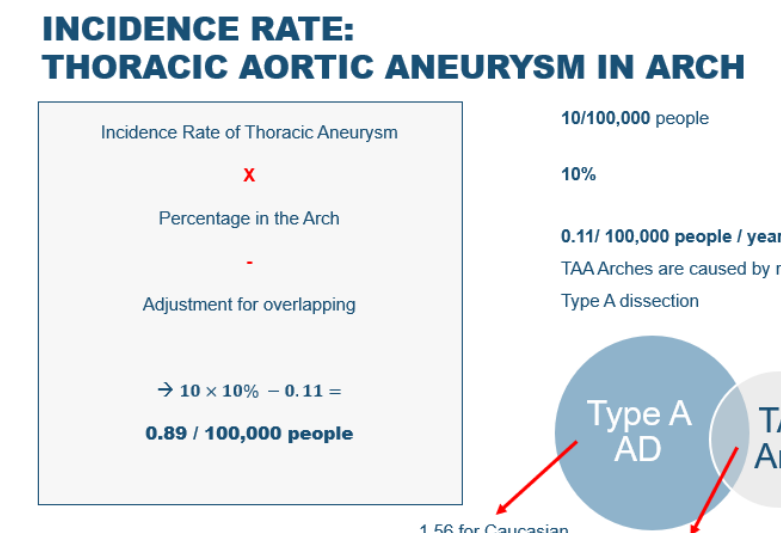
INCIDENCE RATE:
THORACIC AORTIC ANEURYSM IN ARCH

Incidence Rate of Thoracic Aneurysm

X

Percentage in the Arch

-

Adjustment for overlapping

→ $10 \times 10\% - 0.11 =$

0.89 / 100,000 people

10/100,000 people

10%

0.11/ 100,000 people / year

TAA Arches are caused by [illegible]

Type A dissection

Type A AD

TA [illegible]

Ar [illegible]

1.56 for Caucasian